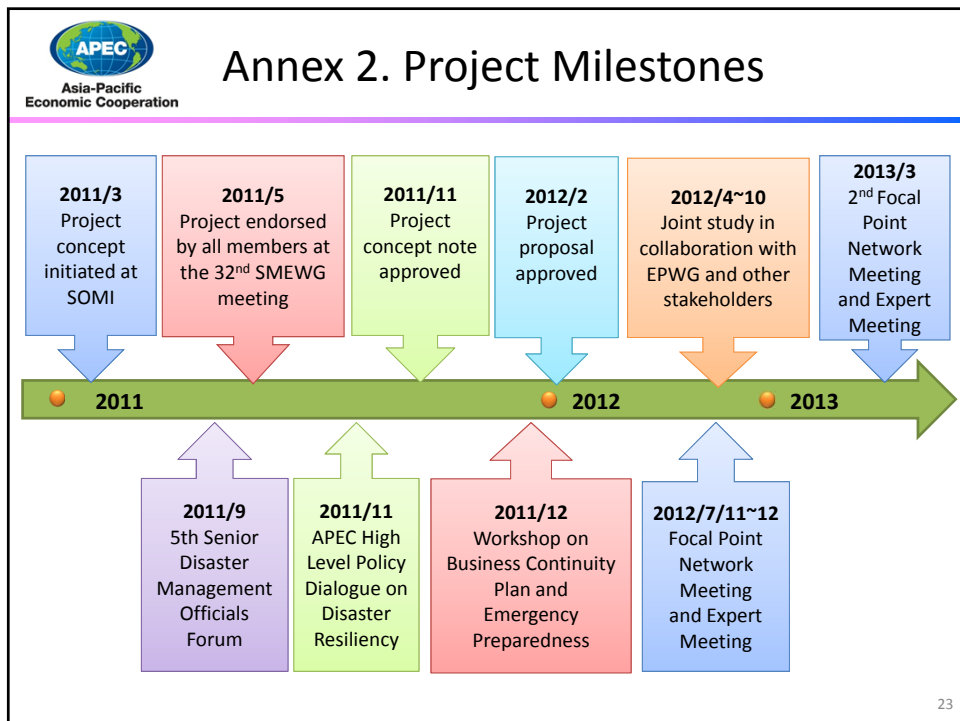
APEC
Asia-Pacific Economic Cooperation

Annex 2. Project Milestones

2011/3
Project concept initiated at SOMI

2011/5
Project endorsed by all members at the 32$^{nd}$ SMEWG meeting

2011/11
Project concept note approved

2012/2
Project proposal approved

2012/4~10
Joint study in collaboration with EPWG and other stakeholders

2013/3
2$^{nd}$ Focal Point Network Meeting and Expert Meeting

2011

2012

2013

2011/9
5th Senior Disaster Management Officials Forum

2011/11
APEC High Level Policy Dialogue on Disaster Resiliency

2011/12
Workshop on Business Continuity Plan and Emergency Preparedness

2012/7/11~12
Focal Point Network Meeting and Expert Meeting

23